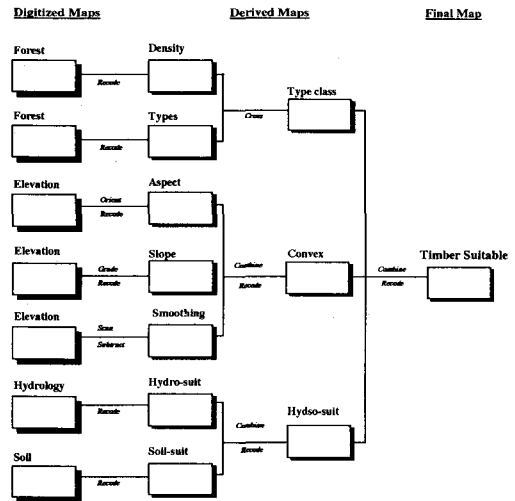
Digitized Maps

Derived Maps

Final Map

Forest

Recode

Density

Forest

Recode

Types

Cross

Type class

Elevation

Orient

Recode

Aspect

Elevation

Grade

Recode

Slope

Combine

Recode

Convex

Combine

Recode

Timber Suitable

Elevation

Scan

Subtract

Smoothing

Hydrology

Recode

Hydro-suit

Combine

Recode

Hydso-suit

Soil

Recode

Soil-suit